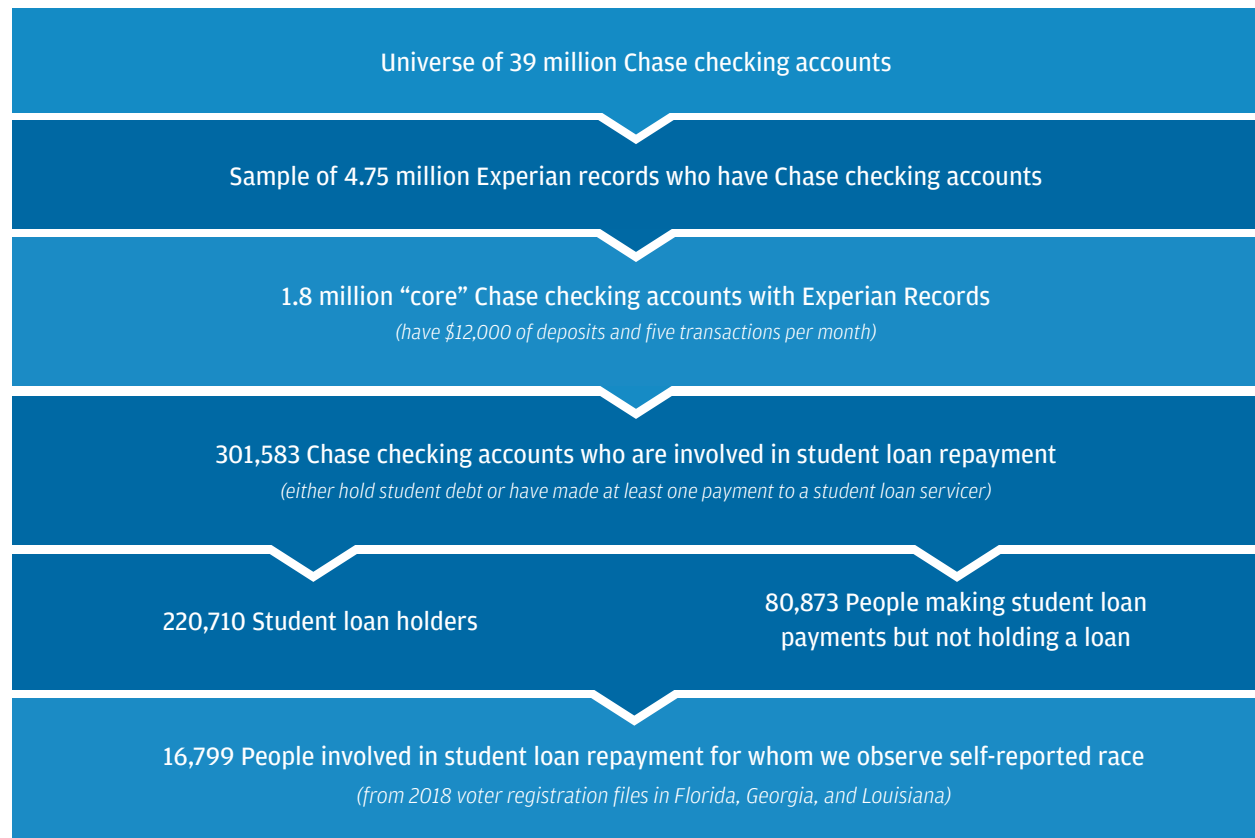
Universe of 39 million Chase checking accounts

Sample of 4.75 million Experian records who have Chase checking accounts

1.8 million “core” Chase checking accounts with Experian Records

(have $12,000 of deposits and five transactions per month)

301,583 Chase checking accounts who are involved in student loan repayment

(either hold student debt or have made at least one payment to a student loan servicer)

220,710 Student loan holders

80,873 People making student loan payments but not holding a loan

16,799 People involved in student loan repayment for whom we observe self-reported race

(from 2018 voter registration files in Florida, Georgia, and Louisiana)